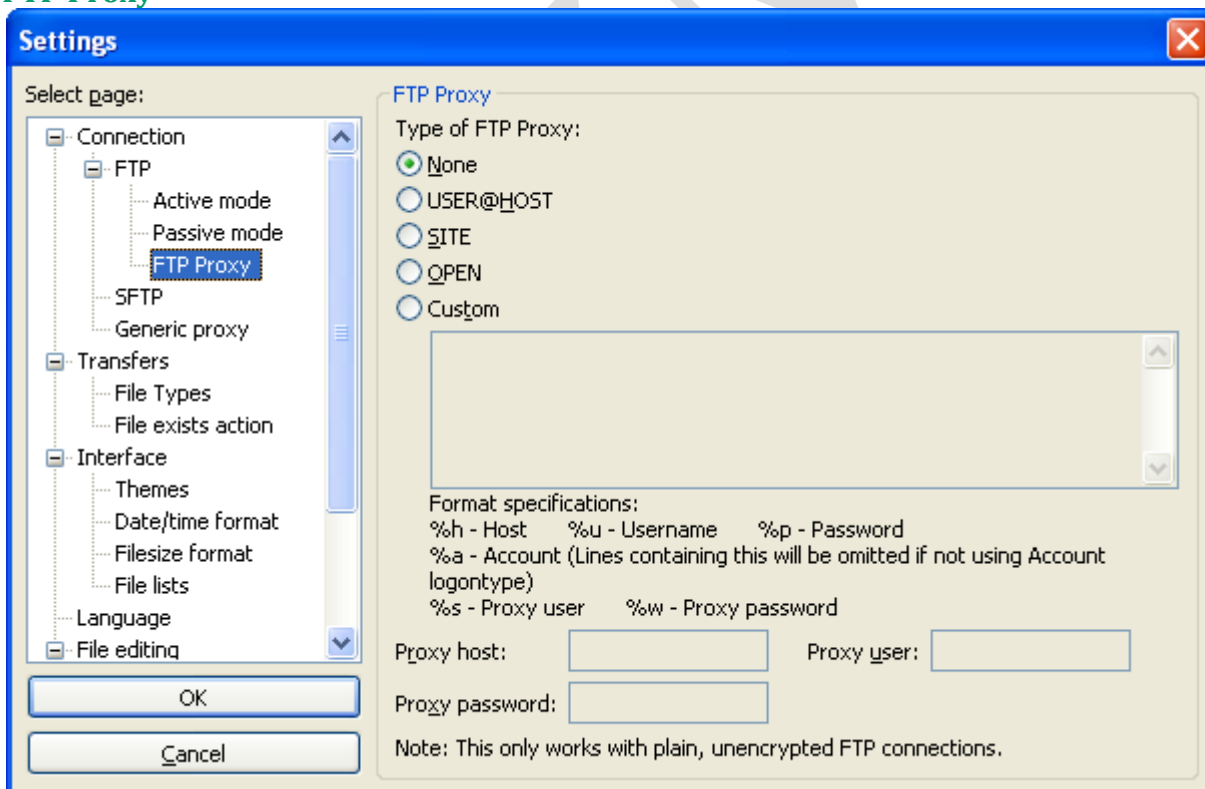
FTP Proxy

Settings

Select page:

Connection
FTP
Active mode
Passive mode
FTP Proxy
SFTP
Generic proxy
Transfers
File Types
File exists action
Interface
Themes
Date/time format
Filesize format
File lists
Language
File editing

OK

Cancel

FTP Proxy

Type of FTP Proxy:

None
USER@HOST
SITE
OPEN
Custom

Format specifications:
%h - Host %u - Username %p - Password
%a - Account (Lines containing this will be omitted if not using Account logontype)
%s - Proxy user %w - Proxy password

Proxy host:
Proxy user:
Proxy password:

Note: This only works with plain, unencrypted FTP connections.